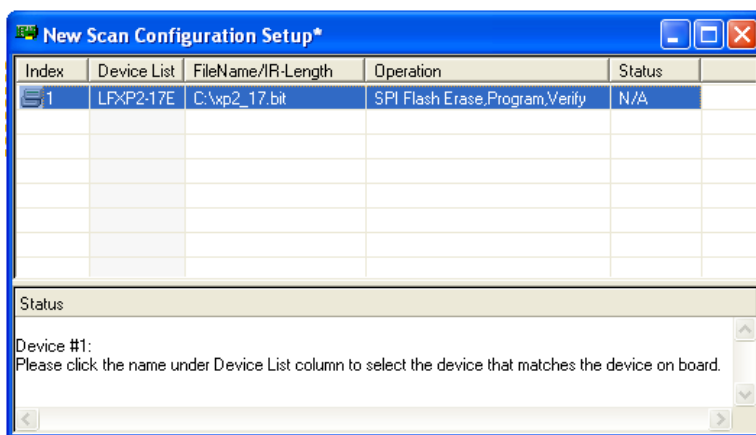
New Scan Configuration Setup*

| Index | Device List | FileName/IR-Length | Operation | Status |
|---|---|---|---|---|
| 1 | LFXP2-17E | C:\xp2_17.bit | SPI Flash Erase,Program,Verify | N/A |

Status

Device #1:
Please click the name under Device List column to select the device that matches the device on board.